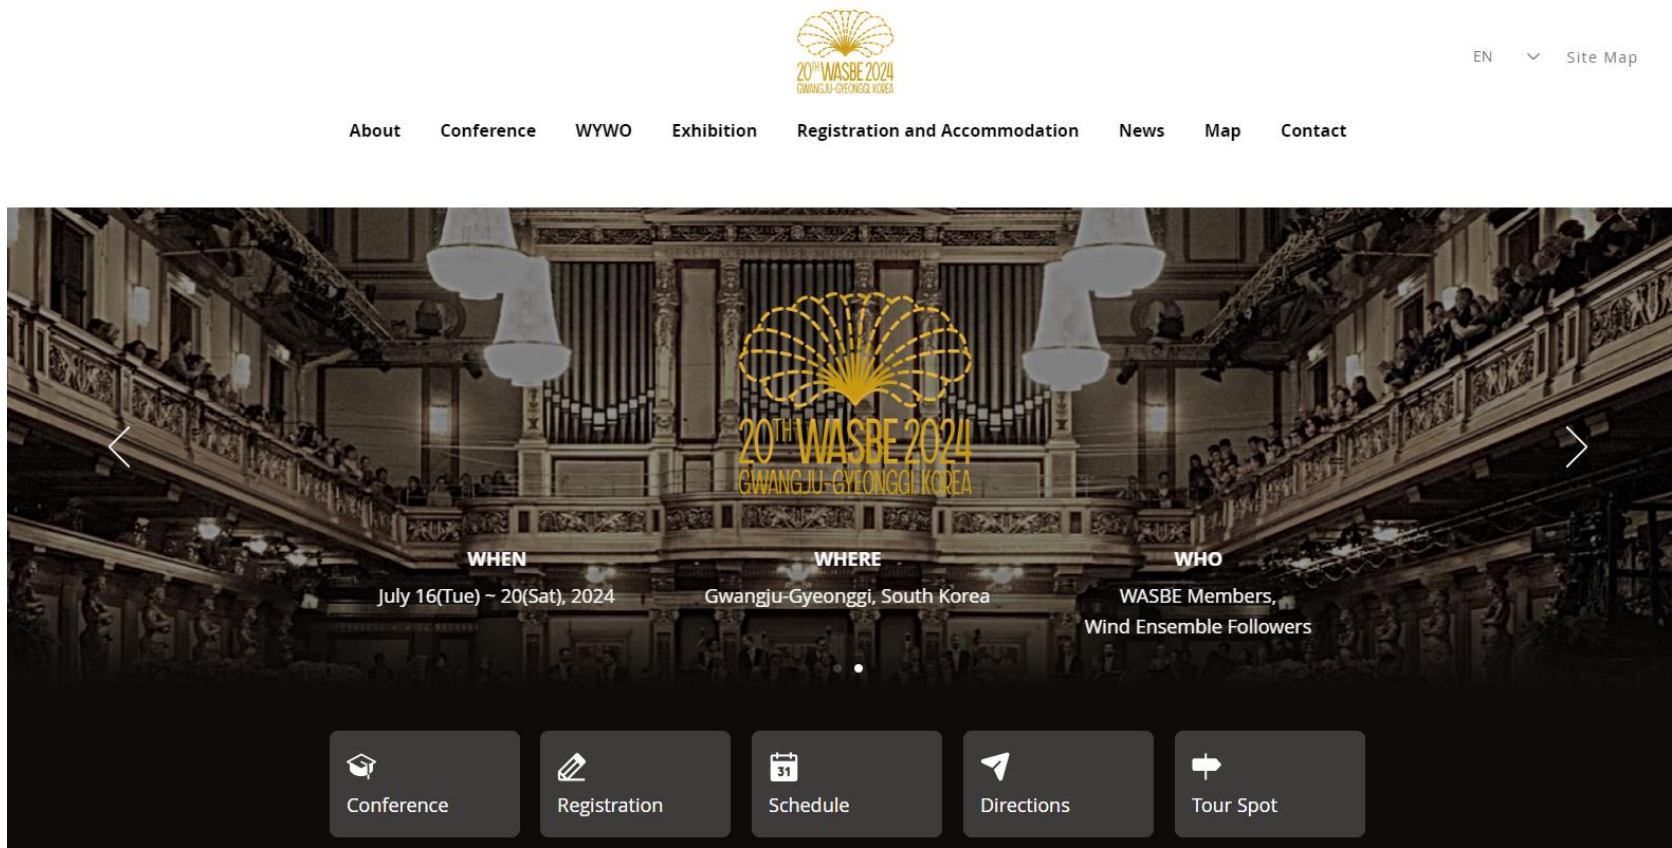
$20^{TH}$ WASBE 2024
GWANGJU-GYEONGGI KOREA

EN
Site Map

About Conference WYWO Exhibition Registration and Accommodation News Map Contact

$20^{TH}$ WASBE 2024
GWANGJU-GYEONGGI KOREA

WHEN
July 16(Tue) ~ 20(Sat), 2024

WHERE
Gwangju-Gyeonggi, South Korea

WHO
WASBE Members, Wind Ensemble Followers

Conference
Registration
31
Schedule
Directions
Tour Spot